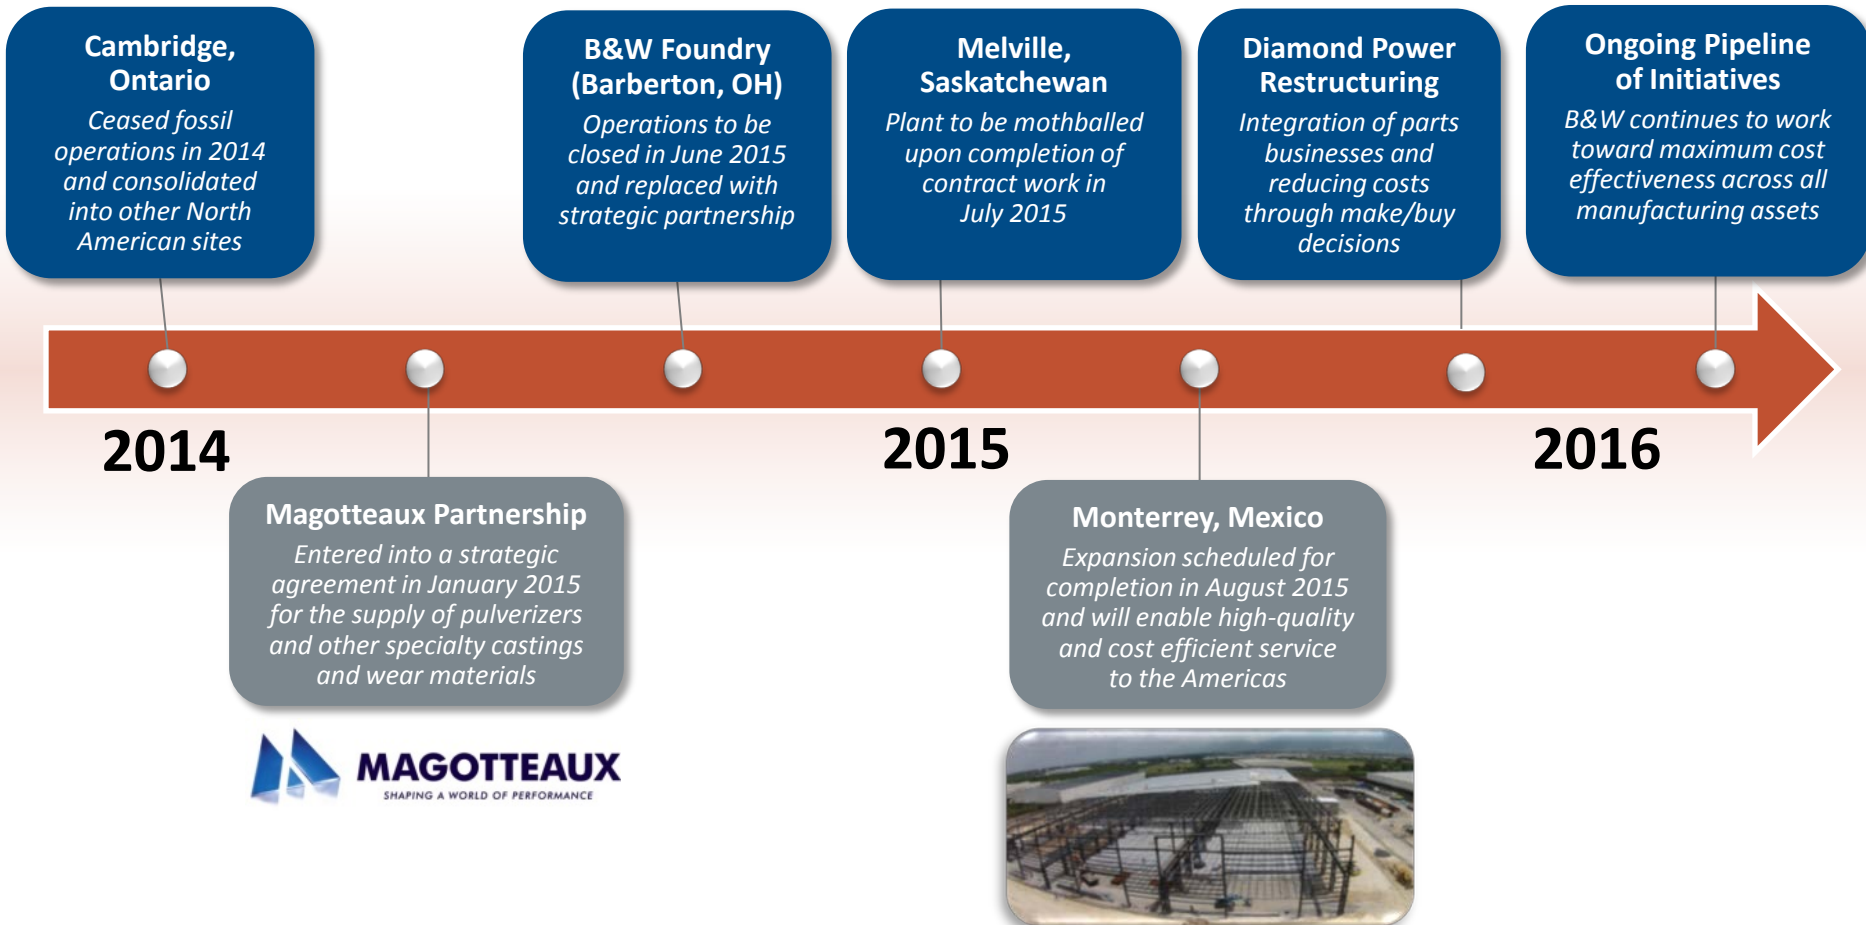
Cambridge, Ontario
Ceased fossil operations in 2014 and consolidated into other North American sites

B&W Foundry (Barberton, OH)
Operations to be closed in June 2015 and replaced with strategic partnership

Melville, Saskatchewan
Plant to be mothballed upon completion of contract work in July 2015

Diamond Power Restructuring
Integration of parts businesses and reducing costs through make/buy decisions

Ongoing Pipeline of Initiatives
B&W continues to work toward maximum cost effectiveness across all manufacturing assets

2014

2015

2016

Magotteaux Partnership
Entered into a strategic agreement in January 2015 for the supply of pulverizers and other specialty castings and wear materials

MAGOTTEAUX
SHAPING A WORLD OF PERFORMANCE

Monterrey, Mexico
Expansion scheduled for completion in August 2015 and will enable high-quality and cost efficient service to the Americas